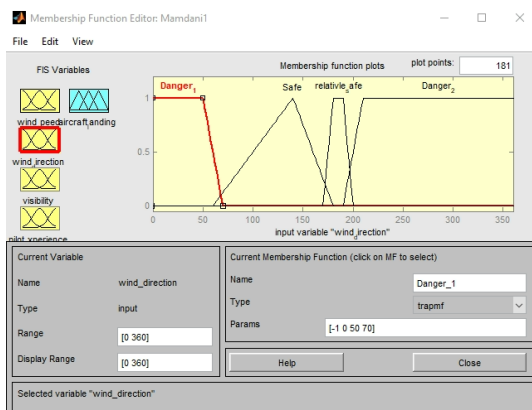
Membership Function Editor: Mamdani1

File Edit View

FIS Variables

wind_peed aircraft_anding

wind_irection

visibility

pilot_xperience

Membership function plots

plot points: 181

Danger$_1$ Safe relativle$_s$afe Danger$_2$

1

0.5

0

0 50 100 150 200 250 300 350

input variable "wind$_d$irection"

Current Variable

Name wind_direction

Type input

Range [0 360]

Display Range [0 360]

Current Membership Function (click on MF to select)

Name Danger_1

Type trapmf

Params [-1 0 50 70]

Help

Close

Selected variable "wind_direction"